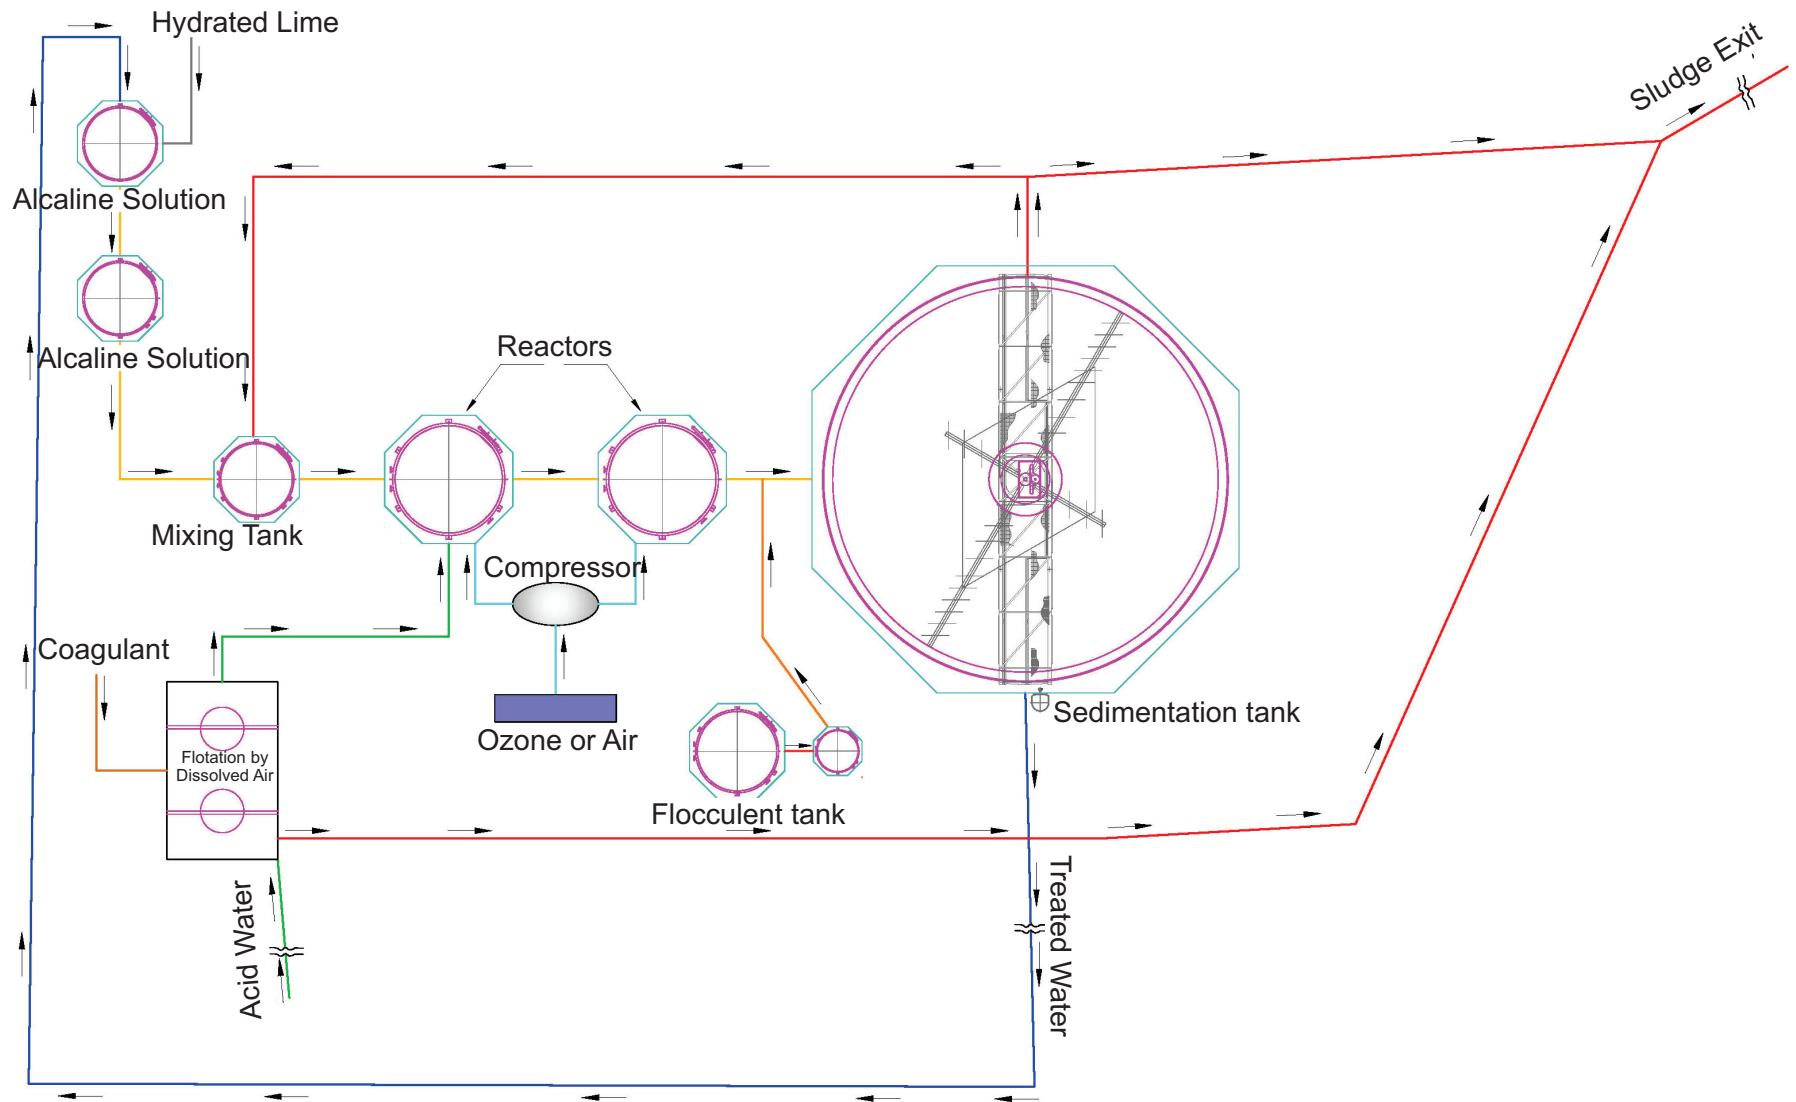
Hydrated Lime

Sludge Exit

Alcaline Solution

Alcaline Solution

Reactors

Mixing Tank

Compressor

Coagulant

Flotation by Dissolved Air

Ozone or Air

Sedimentation tank

Flocculent tank

Acid Water

Treated Water